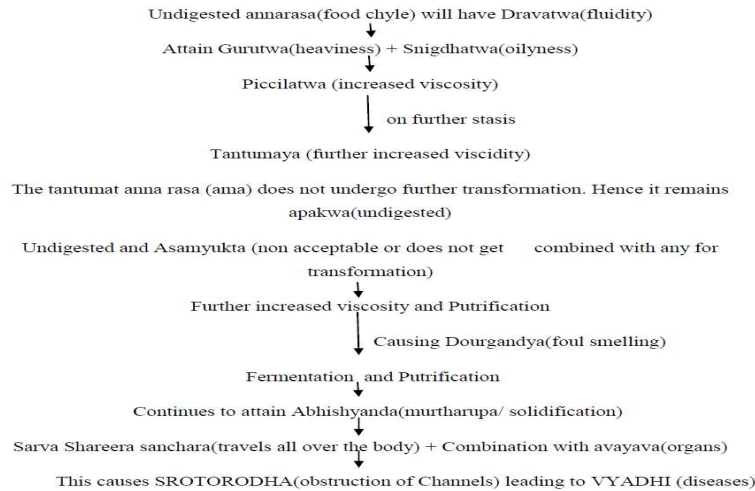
Undigested annarasa(food chyle) will have Dravatwa(fluidity)

Attain Gurutwa(heaviness) + Snigdhatwa(oilyness)

Piccilatwa (increased viscosity)

on further stasis

Tantumaya (further increased viscidity)

The tantumat anna rasa (ama) does not undergo further transformation. Hence it remains apakwa(undigested)

Undigested and Asamyukta (non acceptable or does not get combined with any for transformation)

Further increased viscosity and Putrification

Causing Dourgandya(foul smelling)

Fermentation and Putrification

Continues to attain Abhishyanda(murtharupa/ solidification)

Sarva Shareera sanchara(travels all over the body) + Combination with avayava(organs)

This causes SROTORODHA(obstruction of Channels) leading to VYADHI (diseases)